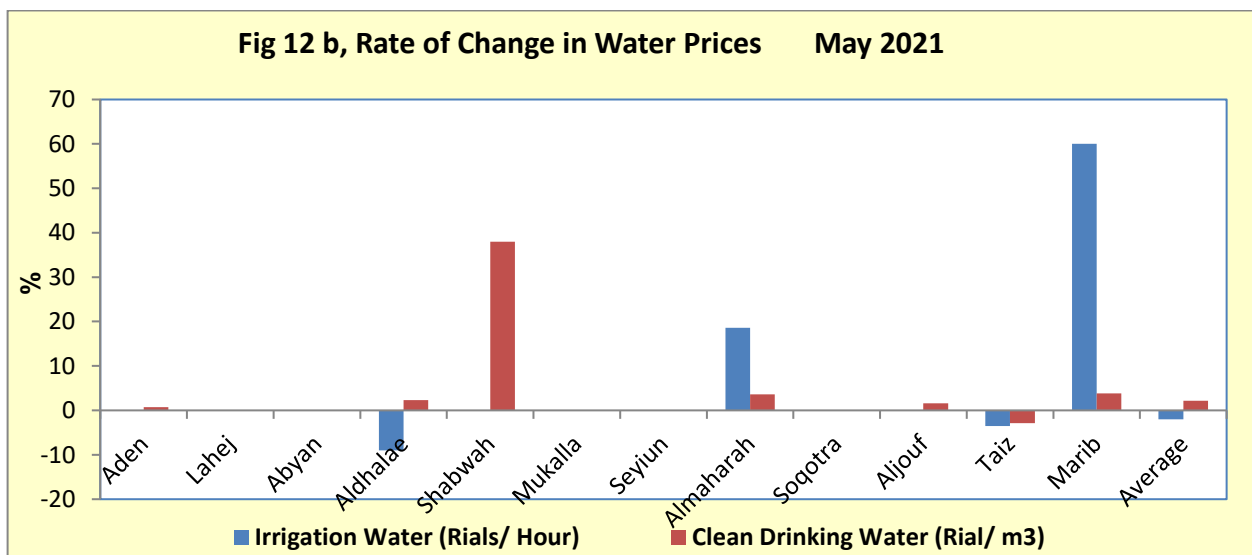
Fig 12 b, Rate of Change in Water Prices May 2021

70
60
50
40
30
20
10
0
-10
-20

%

Aden
Lahej
Abyan
Aldhalae
Shabwah
Mukalla
Seyiun
Almaharah
Soqotra
Aljouf
Taiz
Marib
Average

Irrigation Water (Rials/ Hour)
Clean Drinking Water (Rial/ m3)